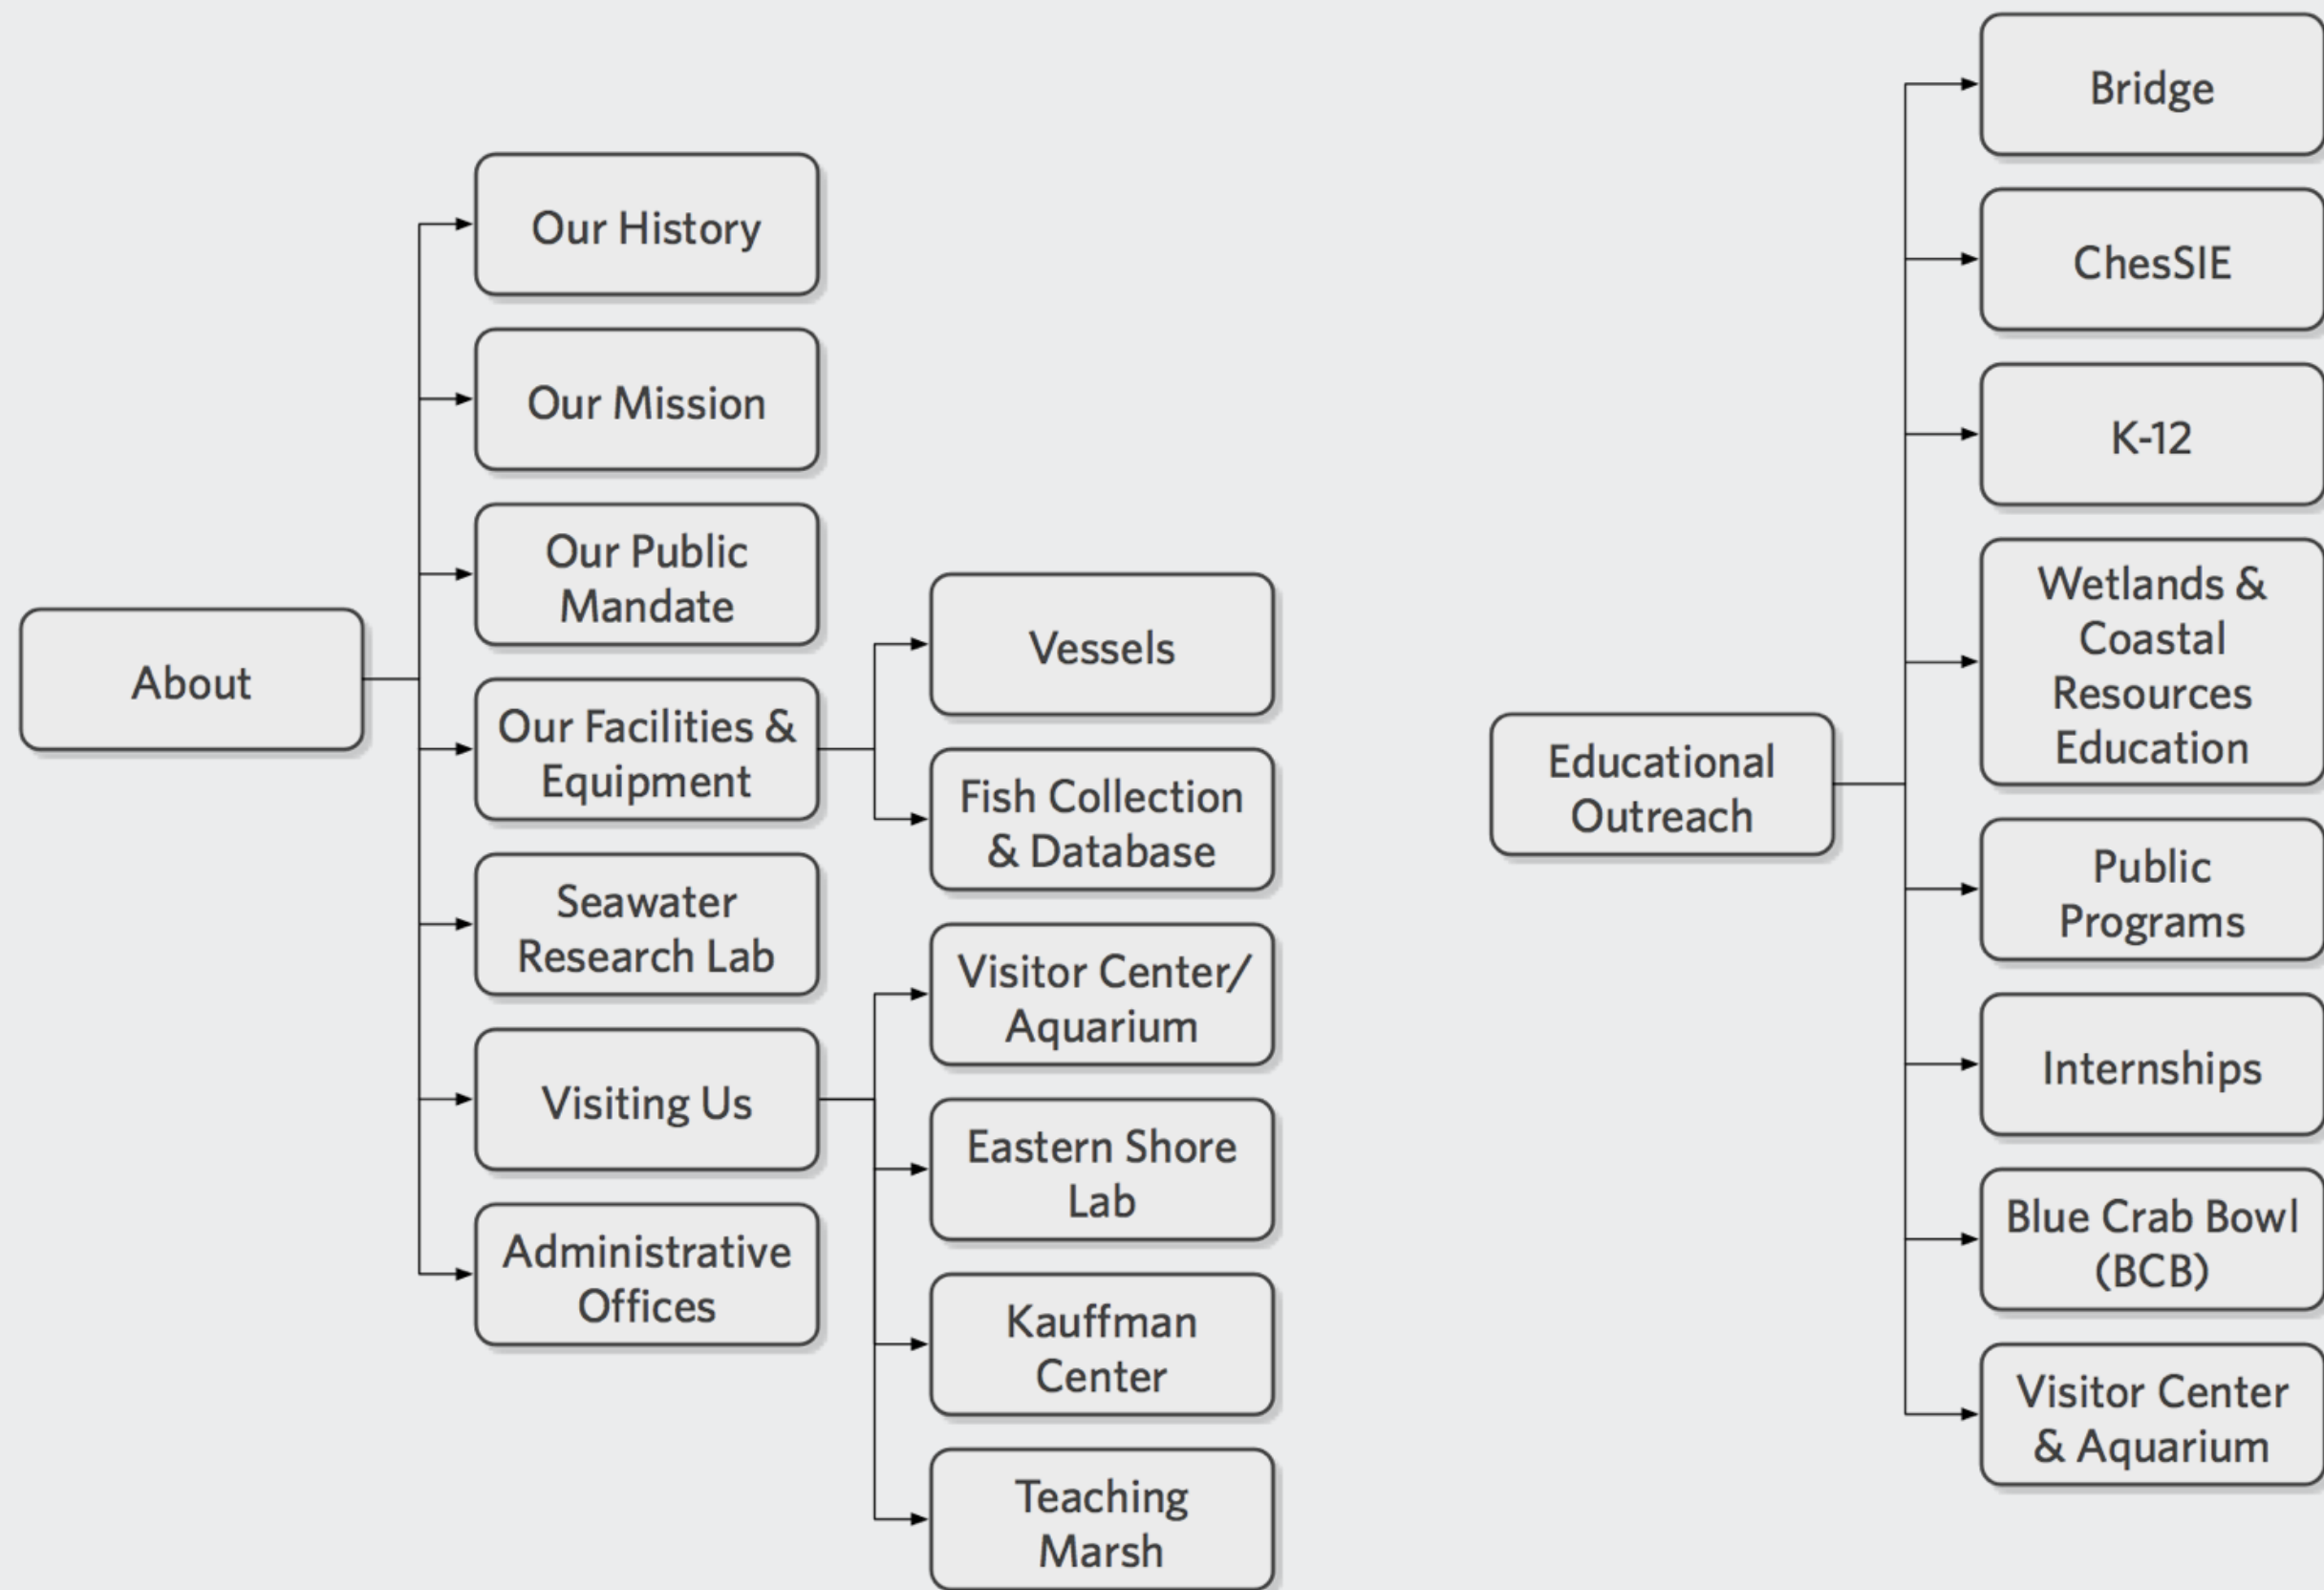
About

Our History

Our Mission

Our Public Mandate

Our Facilities & Equipment

Vessels

Fish Collection & Database

Seawater Research Lab

Visiting Us

Visitor Center/ Aquarium

Eastern Shore Lab

Kauffman Center

Teaching Marsh

Administrative Offices

Educational Outreach

Bridge

ChesSIE

K-12

Wetlands & Coastal Resources Education

Public Programs

Internships

Blue Crab Bowl (BCB)

Visitor Center & Aquarium